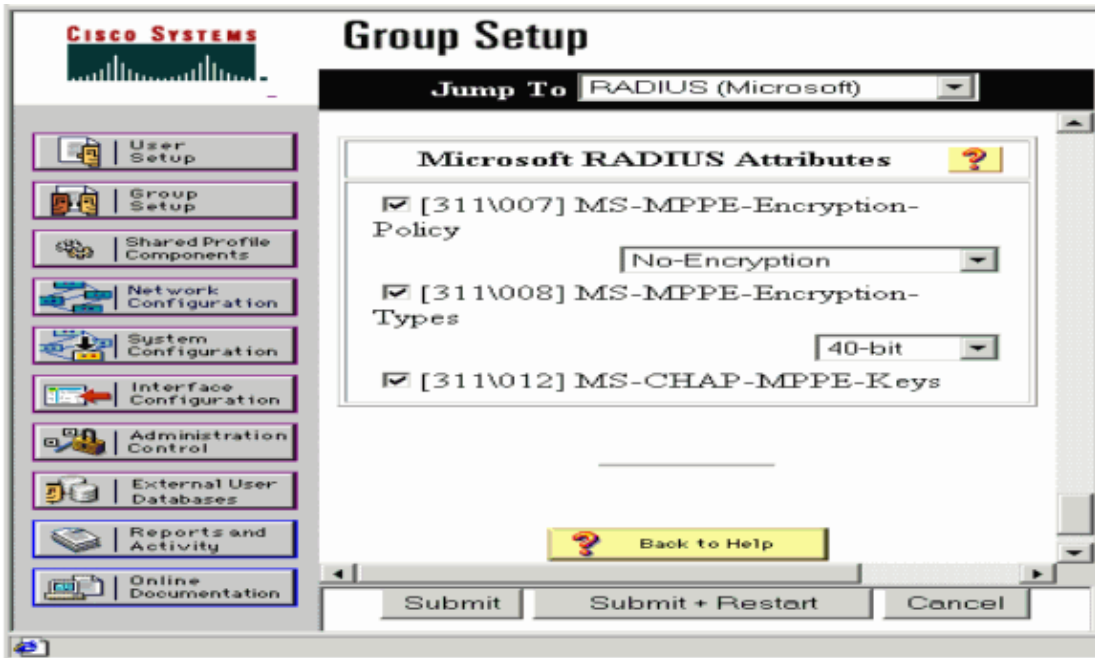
Cisco Systems

Group Setup

Jump To RADIUS (Microsoft)

User Setup

Group Setup

Shared Profile Components

Network Configuration

System Configuration

Interface Configuration

Administration Control

External User Databases

Reports and Activity

Online Documentation

Microsoft RADIUS Attributes ?

☑ [311\007] MS-MPPE-Encryption-Policy

No-Encryption

☑ [311\008] MS-MPPE-Encryption-Types

40-bit

☑ [311\012] MS-CHAP-MPPE-Keys

? Back to Help

Submit | Submit + Restart | Cancel